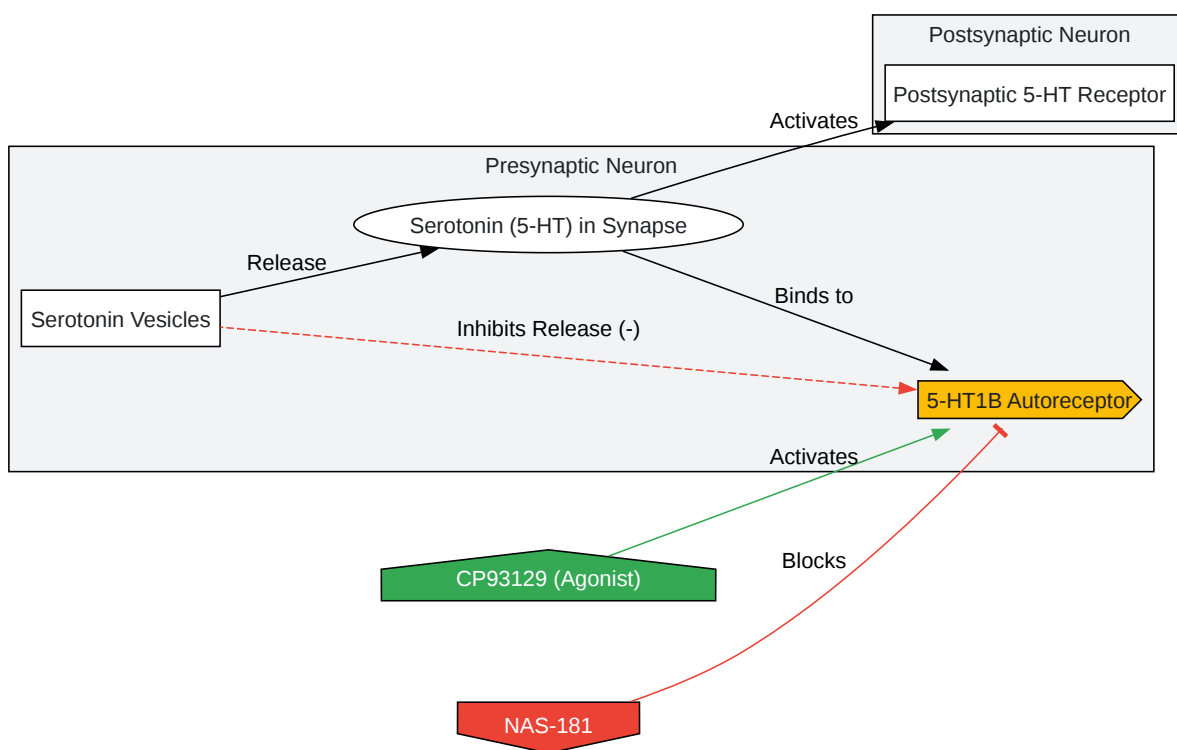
Postsynaptic Neuron

Postsynaptic 5-HT Receptor

Activates

Presynaptic Neuron

Serotonin (5-HT) in Synapse

Release

Binds to

Serotonin Vesicles

Inhibits Release (-)

5-HT1B Autoreceptor

Activates

CP93129 (Agonist)

Blocks

NAS-181